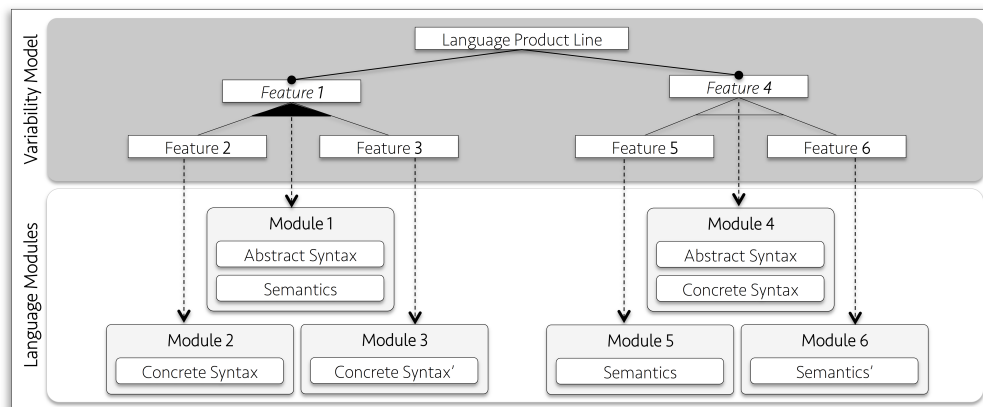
Variability Model

Language Product Line

Feature 1

Feature 4

Feature 2

Feature 3

Feature 5

Feature 6

Language Modules

Module 1

Abstract Syntax

Semantics

Module 4

Abstract Syntax

Concrete Syntax

Module 2

Concrete Syntax

Module 3

Concrete Syntax'

Module 5

Semantics

Module 6

Semantics'